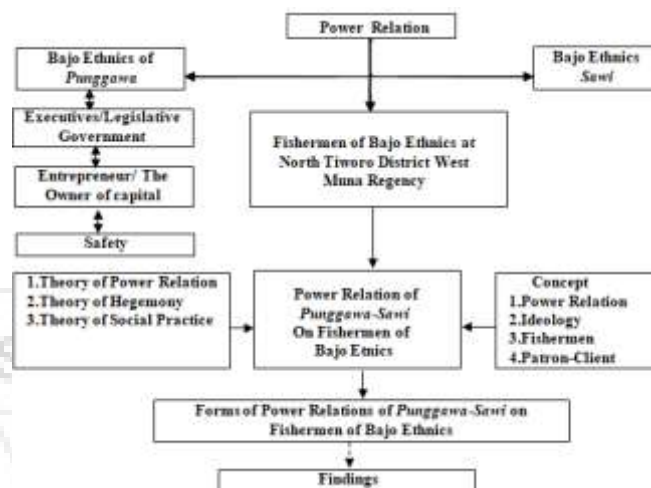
Power Relation

Bajo Ethnics of *Punggawa*

Bajo Ethnics *Sawi*

Executives/Legislative Government

Entrepreneur/ The Owner of capital

Safety

Fishermen of Bajo Ethnics at North Tiworo District West Muna Regency

1.Theory of Power Relation
2.Theory of Hegemony
3.Theory of Social Practice

Power Relation of *Punggawa-Sawi* On Fishermen of Bajo Etnics

Concept
1.Power Relation
2.Ideology
3.Fishermen
4.Patron-Client

Forms of Power Relations of *Punggawa-Sawi* on Fishermen of Bajo Ethnics

Findings